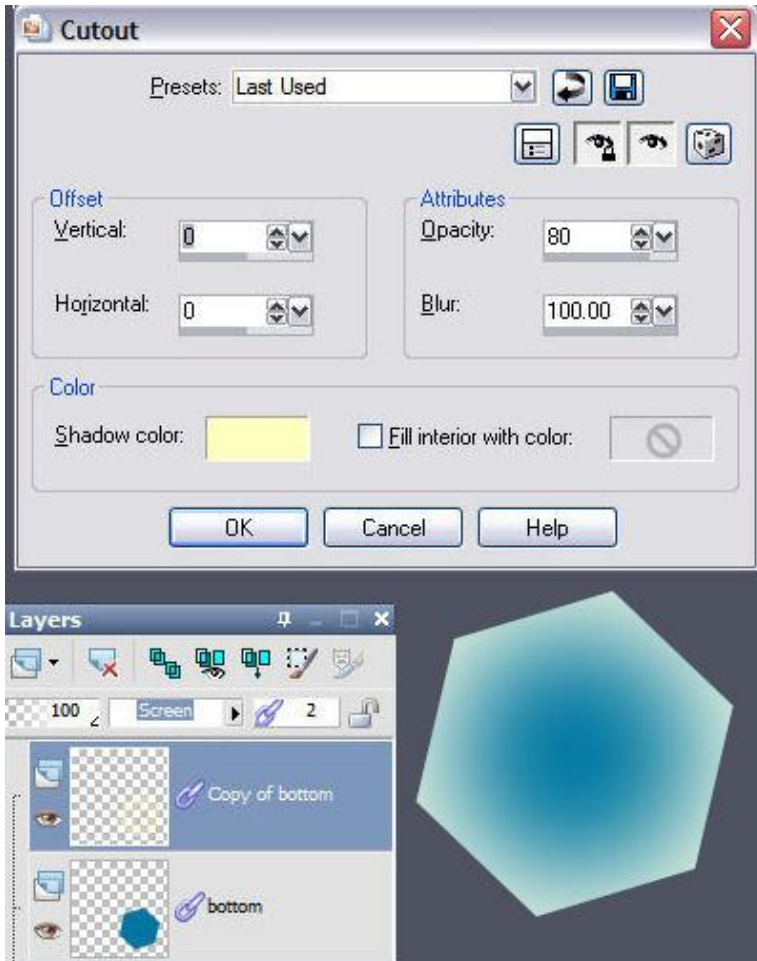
Cutout

Presets: Last Used

Offset
Vertical: 0
Horizontal: 0

Attributes
Opacity: 80
Blur: 100.00

Color
Shadow color:
Fill interior with color:

OK
Cancel
Help

Layers

100
Screen
2

Copy of bottom
bottom